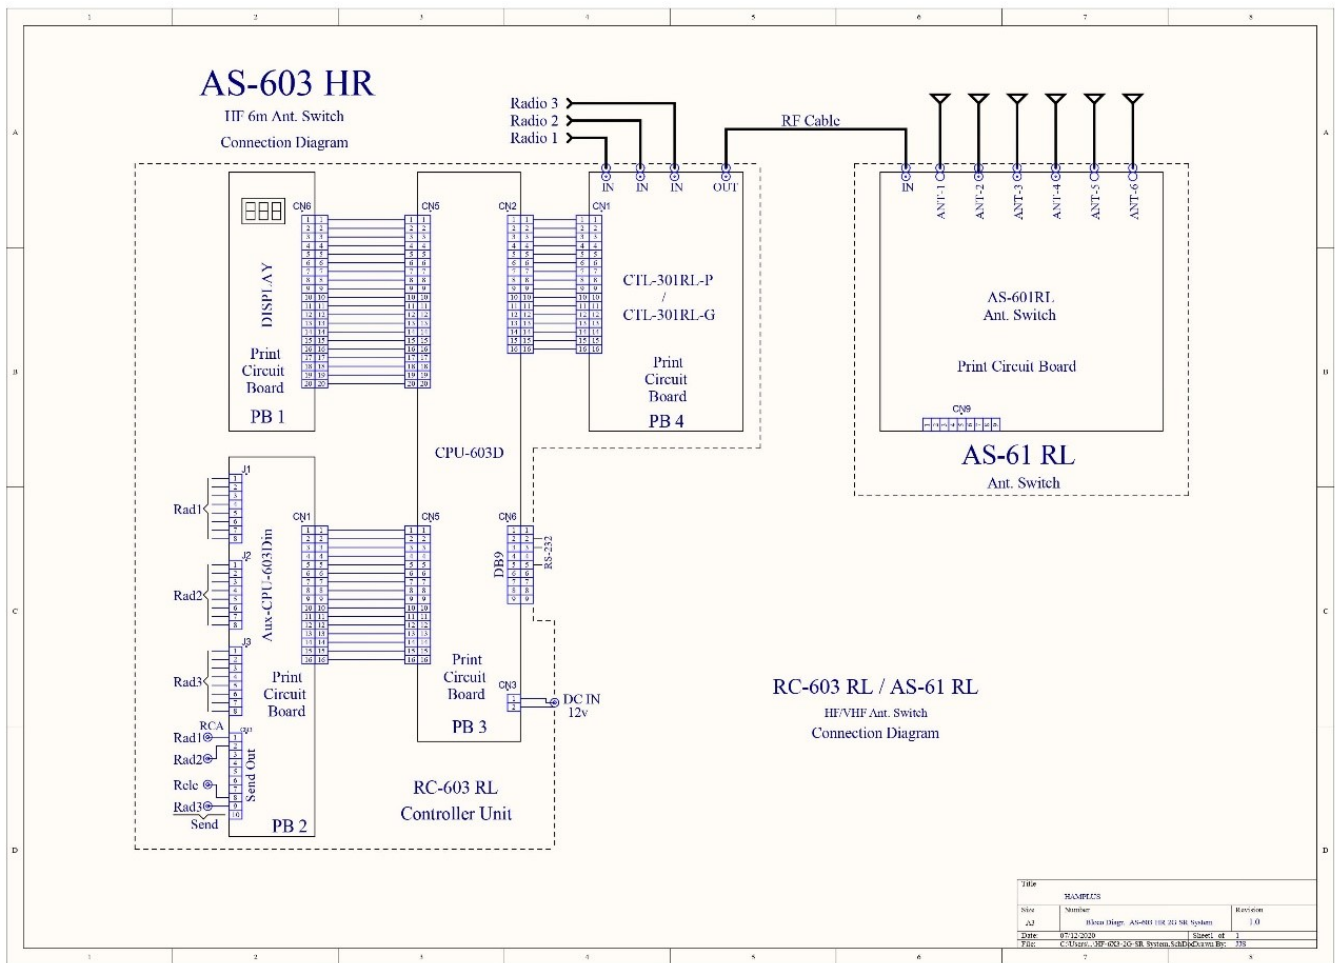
1 2 3 4 5 6 7 8

A

AS-603 HR
HF 6m Ant. Switch
Connection Diagram

Radio 3
Radio 2
Radio 1

IN IN IN OUT

RF Cable

IN ANT-1 ANT-2 ANT-3 ANT-4 ANT-5 ANT-6

888

DISPLAY

Print Circuit Board

PB 1

CN6
1 2 3 4 5 6 7 8 9 10 11 12 13 14 15 16 17 18 19 20

CN5
1 2 3 4 5 6 7 8 9 10 11 12 13 14 15 16 17 18 19 20

CN2
1 2 3 4 5 6 7 8 9 10 11 12 13 14 15 16

CN1
1 2 3 4 5 6 7 8 9 10 11 12 13 14 15 16

CTL-301RL-P
/
CTL-301RL-G

Print Circuit Board

PB 4

AS-601RL
Ant. Switch

Print Circuit Board

CN9

AS-61 RL
Ant. Switch

B

CPU-603D

J1
Rad1
J2
Rad2
J3
Rad3

Aux-CPU-603Dm

Print Circuit Board

CN1
1 2 3 4 5 6 7 8 9 10 11 12 13 14 15 16

CN5
1 2 3 4 5 6 7 8 9 10 11 12 13 14 15 16

CN6
DB9
RS-232

Print Circuit Board

PB 3

CN3
DC IN
12v

RC-603 RL / AS-61 RL
HF/VHF Ant. Switch
Connection Diagram

C

RCA
Rad1
Rad2
Rele
Rad3
Send

Send Out

PB 2

RC-603 RL
Controller Unit

D

| Title | | |
|---|---|---|
| | HAMPLUS | |
| Size | Number | Revision |
| A3 | Block Diagr. AS-603 HR 2O SR System | 1.0 |
| Date | 07/12/2020 | Sheet of 1 |
| File | C:\Users\...\HF-6O-2O-SR System.SchDoc | Drawn By: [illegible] |